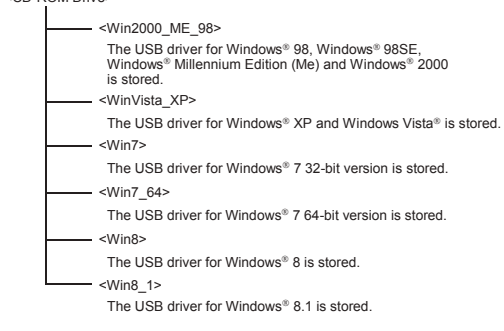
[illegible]

<Win2000_ME_98>

The USB driver for Windows® 98, Windows® 98SE, Windows® Millennium Edition (Me) and Windows® 2000 is stored.

<WinVista_XP>

The USB driver for Windows® XP and Windows Vista® is stored.

<Win7>

The USB driver for Windows® 7 32-bit version is stored.

<Win7_64>

The USB driver for Windows® 7 64-bit version is stored.

<Win8>

The USB driver for Windows® 8 is stored.

<Win8_1>

The USB driver for Windows® 8.1 is stored.